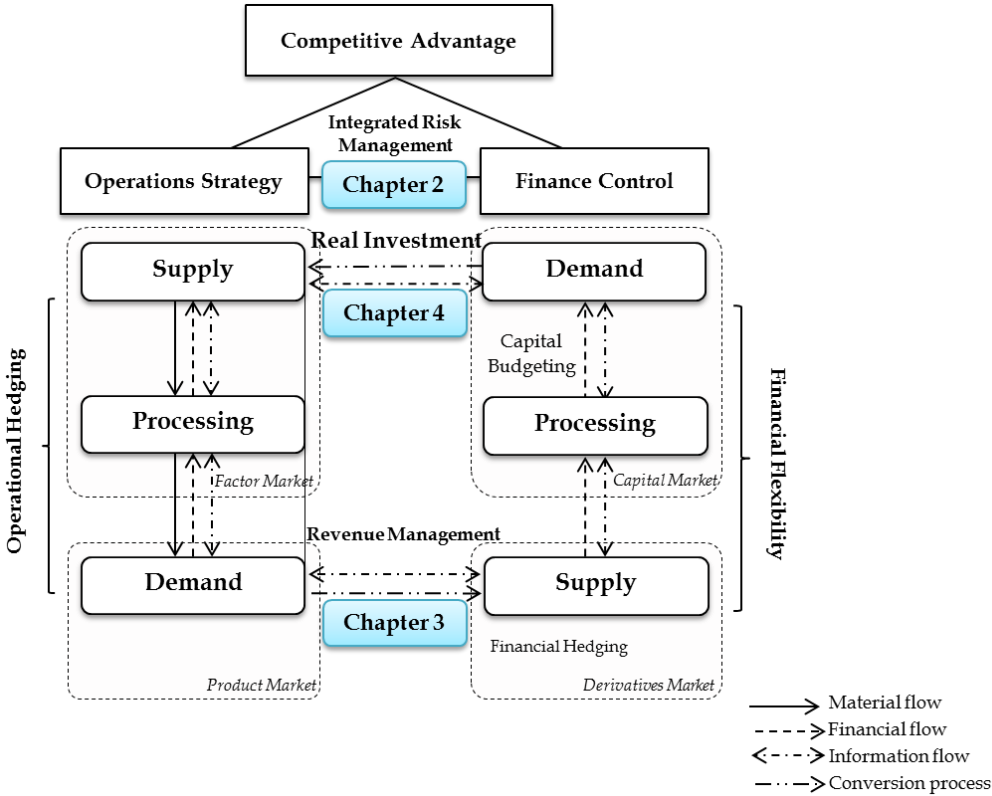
Competitive Advantage

Integrated Risk Management

Operations Strategy

Chapter 2

Finance Control

Real Investment

Supply

Demand

Chapter 4

Capital Budgeting

Operational Hedging

Processing

Processing

Financial Flexibility

Factor Market

Capital Market

Revenue Management

Demand

Supply

Chapter 3

Financial Hedging

Product Market

Derivatives Market

Material flow
Financial flow
Information flow
Conversion process